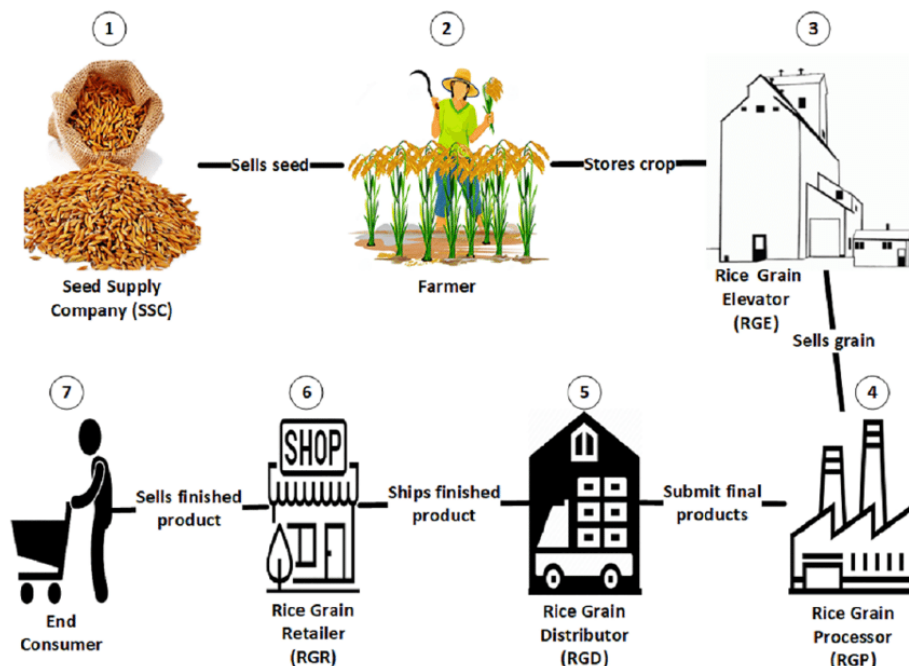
1

Seed Supply Company (SSC)

Sells seed

2

Farmer

Stores crop

3

Rice Grain Elevator (RGE)

Sells grain

7

End Consumer

Sells finished product

6

SHOP

Rice Grain Retailer (RGR)

Ships finished product

5

Rice Grain Distributor (RGD)

Submit final products

4

Rice Grain Processor (RGP)